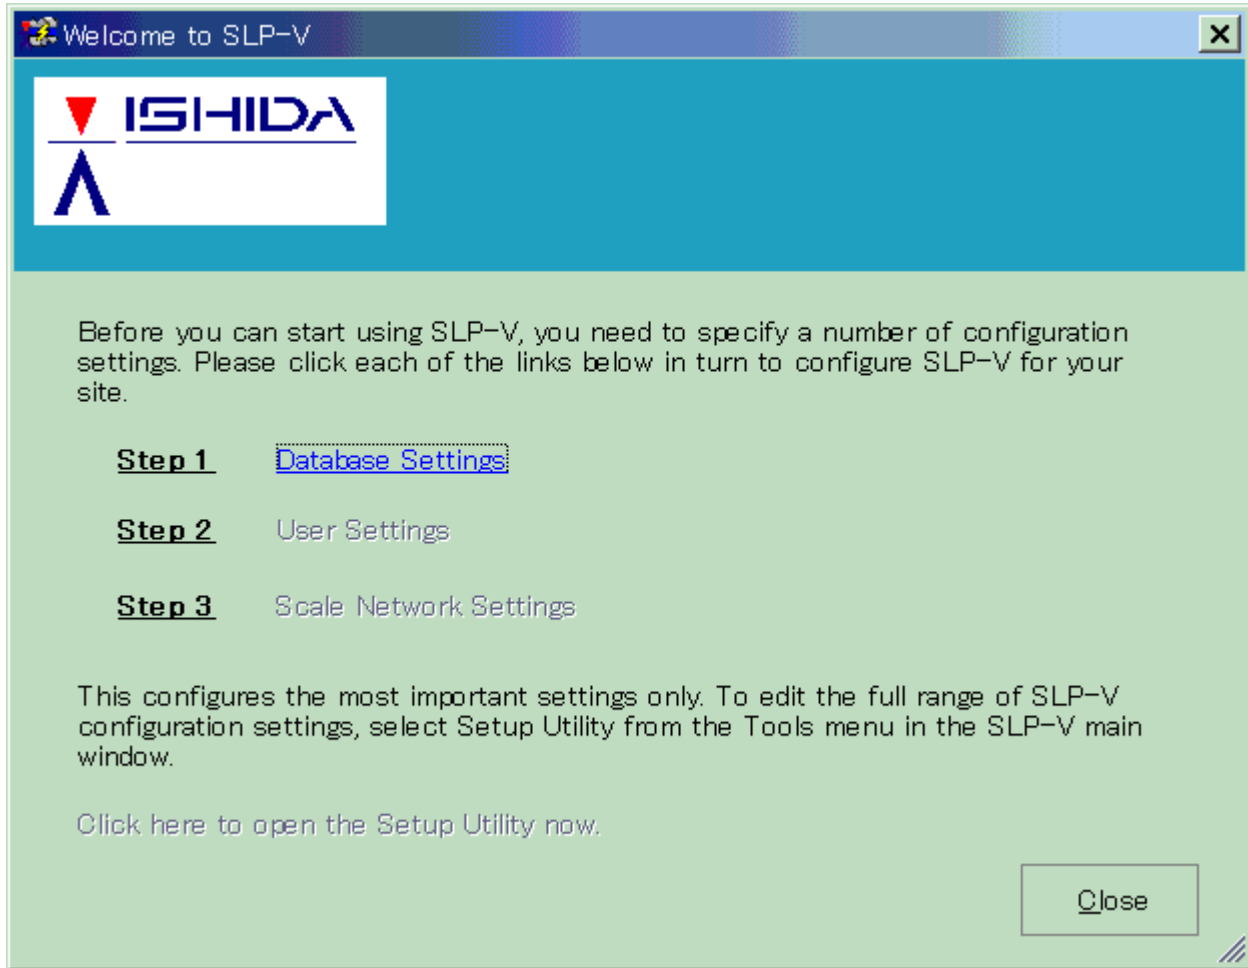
Welcome to SLP-V

ISHIDA

Before you can start using SLP-V, you need to specify a number of configuration settings. Please click each of the links below in turn to configure SLP-V for your site.

Step 1 Database Settings

Step 2 User Settings

Step 3 Scale Network Settings

This configures the most important settings only. To edit the full range of SLP-V configuration settings, select Setup Utility from the Tools menu in the SLP-V main window.

Click here to open the Setup Utility now.

Close